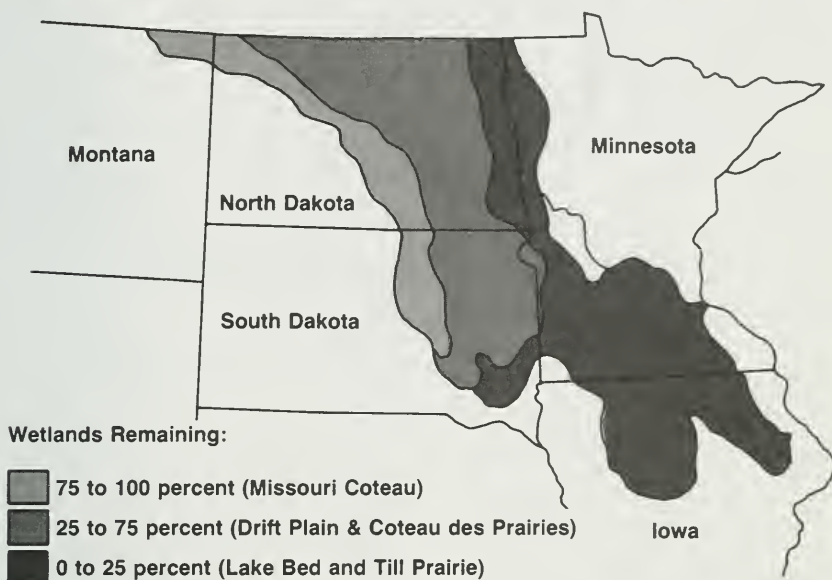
Montana

Minnesota

North Dakota

South Dakota

Iowa

Wetlands Remaining:

75 to 100 percent (Missouri Coteau)

25 to 75 percent (Drift Plain & Coteau des Prairies)

0 to 25 percent (Lake Bed and Till Prairie)